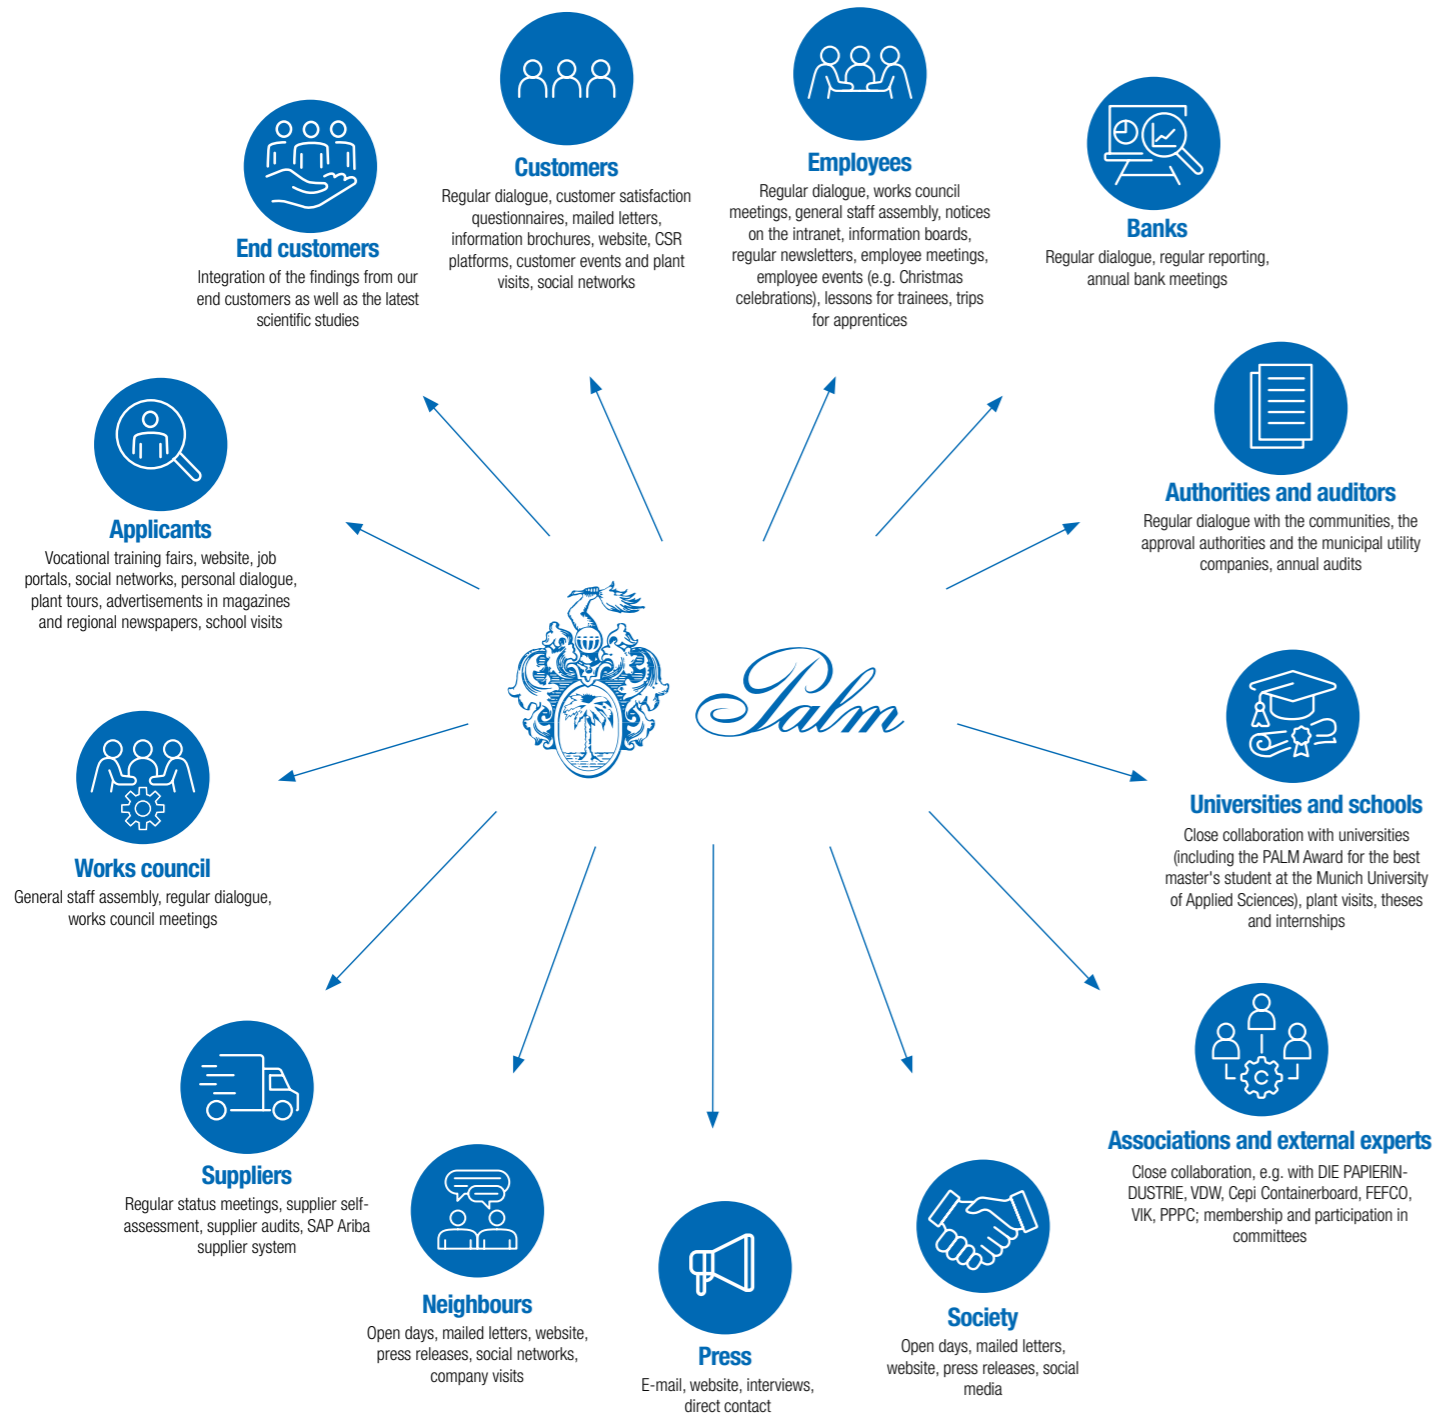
Customers
Regular dialogue, customer satisfaction questionnaires, mailed letters, information brochures, website, CSR platforms, customer events and plant visits, social networks

Employees
Regular dialogue, works council meetings, general staff assembly, notices on the intranet, information boards, regular newsletters, employee meetings, employee events (e.g. Christmas celebrations), lessons for trainees, trips for apprentices

End customers
Integration of the findings from our end customers as well as the latest scientific studies

Banks
Regular dialogue, regular reporting, annual bank meetings

Applicants
Vocational training fairs, website, job portals, social networks, personal dialogue, plant tours, advertisements in magazines and regional newspapers, school visits

Authorities and auditors
Regular dialogue with the communities, the approval authorities and the municipal utility companies, annual audits

Palm

Works council
General staff assembly, regular dialogue, works council meetings

Universities and schools
Close collaboration with universities (including the PALM Award for the best master's student at the Munich University of Applied Sciences), plant visits, theses and internships

Associations and external experts
Close collaboration, e.g. with DIE PAPIERINDUSTRIE, VDW, Cepi Containerboard, FEFCO, VIK, PPPC; membership and participation in committees

Suppliers
Regular status meetings, supplier self-assessment, supplier audits, SAP Ariba supplier system

Neighbours
Open days, mailed letters, website, press releases, social networks, company visits

Press
E-mail, website, interviews, direct contact

Society
Open days, mailed letters, website, press releases, social media